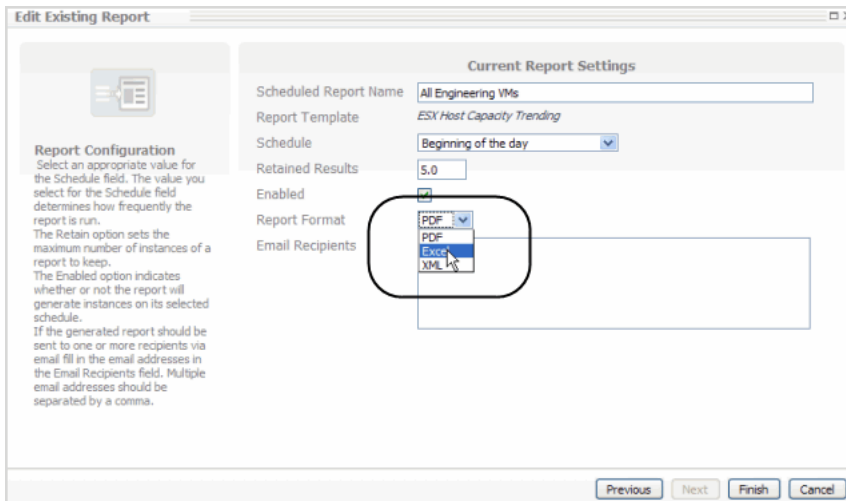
Edit Existing Report

Report Configuration
Select an appropriate value for the Schedule field. The value you select for the Schedule field determines how frequently the report is run.
The Retain option sets the maximum number of instances of a report to keep.
The Enabled option indicates whether or not the report will generate instances on its selected schedule.
If the generated report should be sent to one or more recipients via email fill in the email addresses in the Email Recipients field. Multiple email addresses should be separated by a comma.

Current Report Settings

| | |
|---|---|
| Scheduled Report Name | All Engineering VMs |
| Report Template | ESX Host Capacity Trending |
| Schedule | Beginning of the day |
| Retained Results | 5.0 |
| Enabled | |
| Report Format | PDF |
| Email Recipients | |

PDF
Excel
XML

Previous Next Finish Cancel